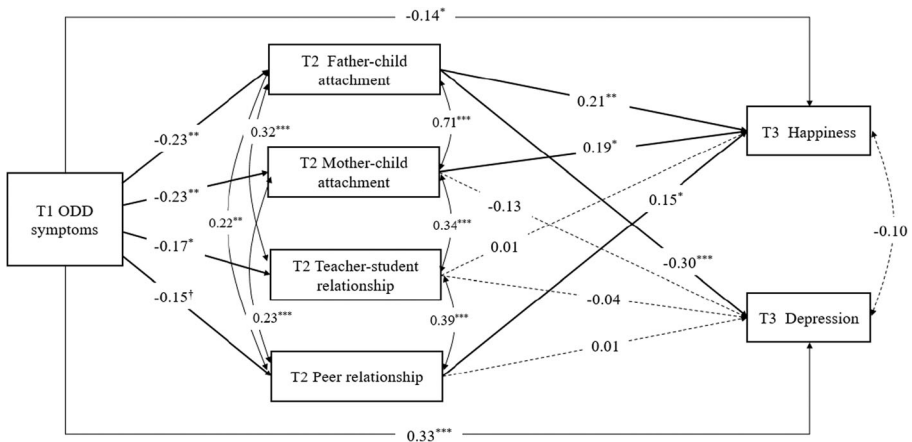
-0.14*

T1 ODD symptoms

T2 Father-child attachment

T2 Mother-child attachment

T2 Teacher-student relationship

T2 Peer relationship

T3 Happiness

T3 Depression

-0.23**

-0.23**

-0.17*

-0.15†

0.32***

0.22**

0.23***

0.71***

0.34***

0.39***

0.21**

0.19*

-0.13

0.01

0.15*

-0.30***

-0.04

0.01

-0.10

0.33***